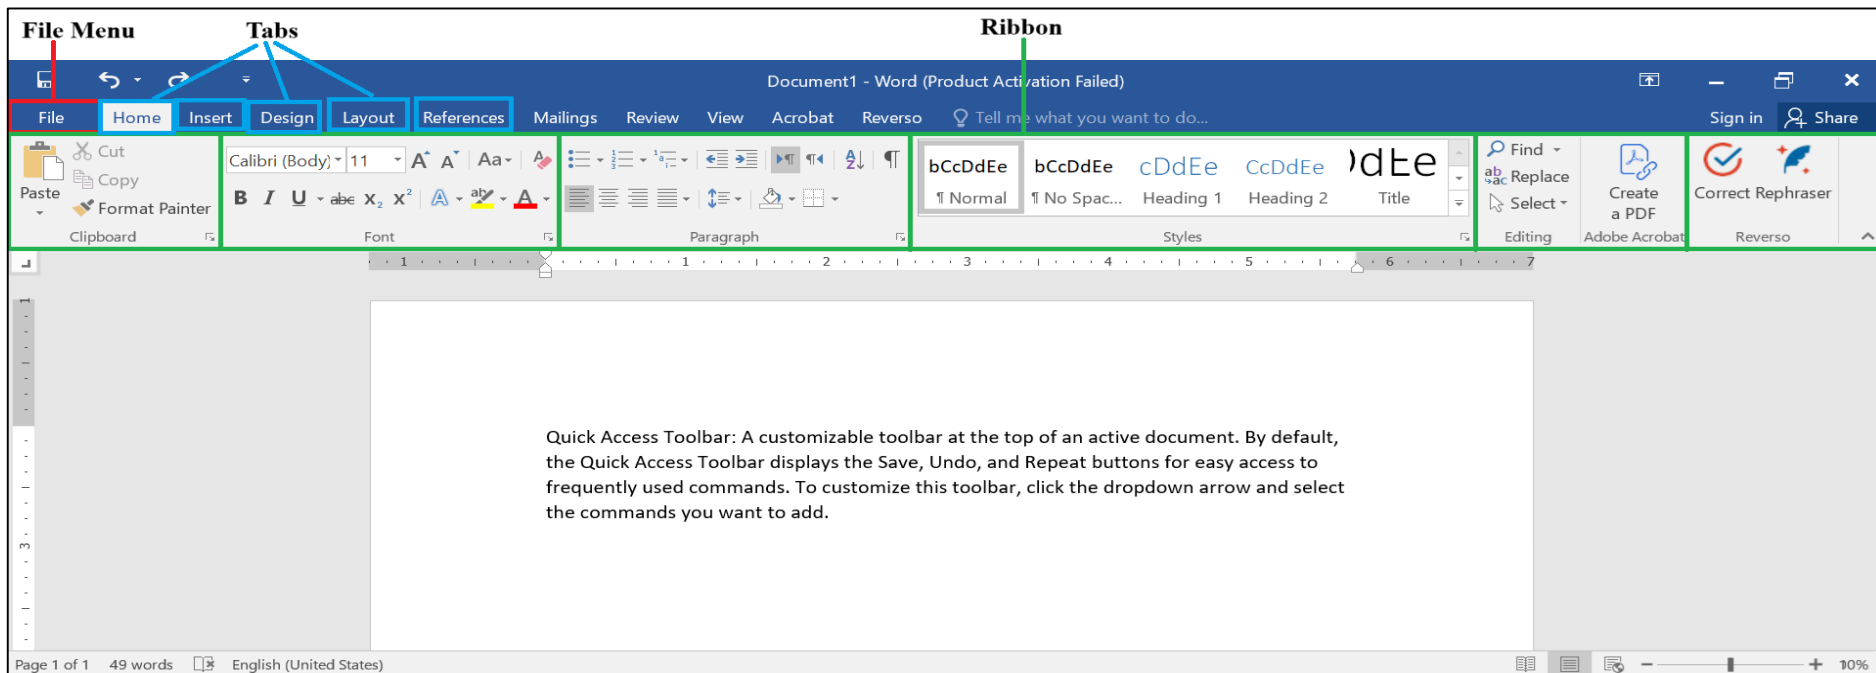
File Menu
Tabs
Ribbon

Document1 - Word (Product Activation Failed)

File Home Insert Design Layout References Mailings Review View Acrobat Reverso Tell me what you want to do... Sign in Share

Cut
Copy
Paste
Format Painter
Clipboard

Calibri (Body) 11
A A Aa
B I U abc $X_2$ $X^2$
Font

Paragraph

bCcDdEe ¶ Normal
bCcDdEe ¶ No Spac...
cDdEe Heading 1
CcDdEe Heading 2
)dEe Title
Styles

Find
Replace
Select
Editing

Create a PDF
Adobe Acrobat

Correct Rephraser
Reverso

1 1 2 3 4 5 6 7

Quick Access Toolbar: A customizable toolbar at the top of an active document. By default, the Quick Access Toolbar displays the Save, Undo, and Repeat buttons for easy access to frequently used commands. To customize this toolbar, click the dropdown arrow and select the commands you want to add.

Page 1 of 1 49 words English (United States) 10%